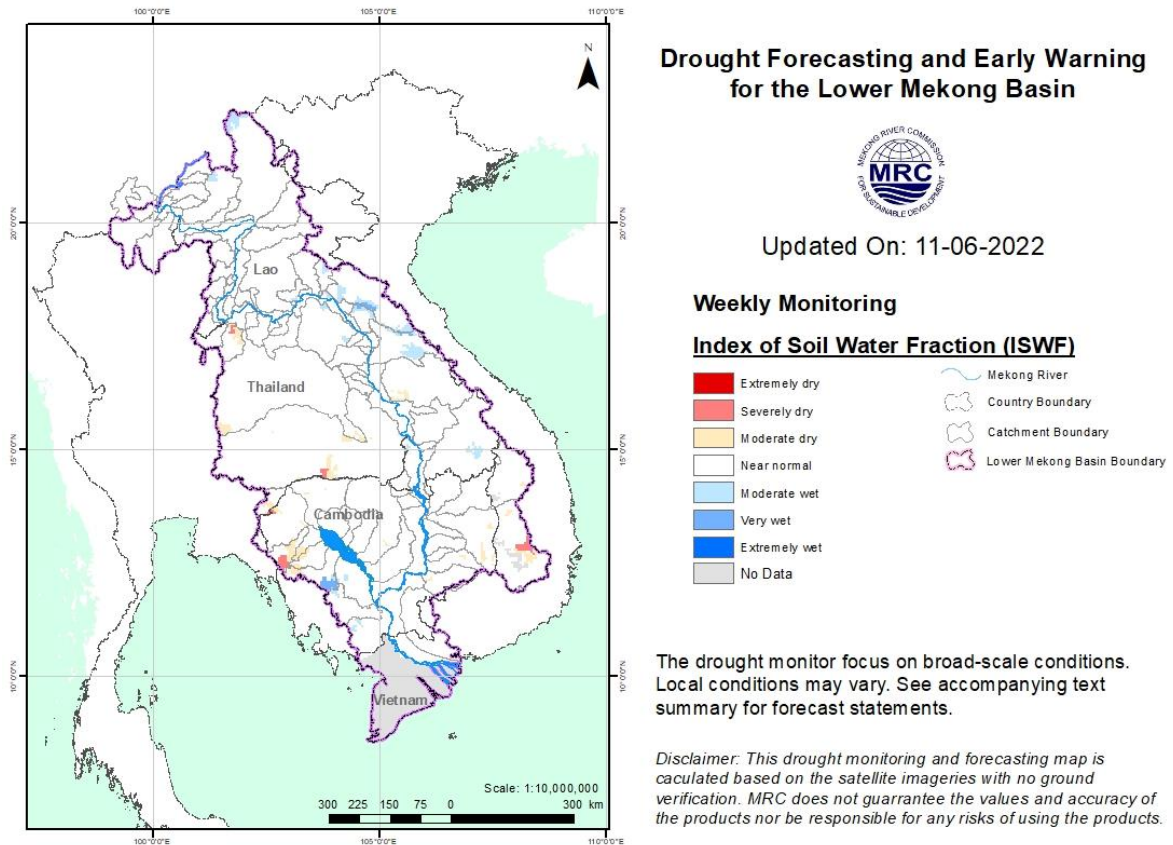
100°0'0"E 105°0'0"E 110°0'0"E

N

20°0'0"N 20°0'0"N

15°0'0"N 15°0'0"N

10°0'0"N 10°0'0"N

Lao

Thailand

Cambodia

Vietnam

Scale: 1:10,000,000

300 225 150 75 0 300 km

100°0'0"E 105°0'0"E 110°0'0"E

Drought Forecasting and Early Warning for the Lower Mekong Basin

MEKONG RIVER COMMISSION MRC FOR SUSTAINABLE DEVELOPMENT

Updated On: 11-06-2022

Weekly Monitoring

Index of Soil Water Fraction (ISWF)

Extremely dry

Severely dry

Moderate dry

Near normal

Moderate wet

Very wet

Extremely wet

No Data

Mekong River

Country Boundary

Catchment Boundary

Lower Mekong Basin Boundary

The drought monitor focus on broad-scale conditions. Local conditions may vary. See accompanying text summary for forecast statements.

Disclaimer: This drought monitoring and forecasting map is caculated based on the satellite imageries with no ground verification. MRC does not guarrantee the values and accuracy of the products nor be responsible for any risks of using the products.